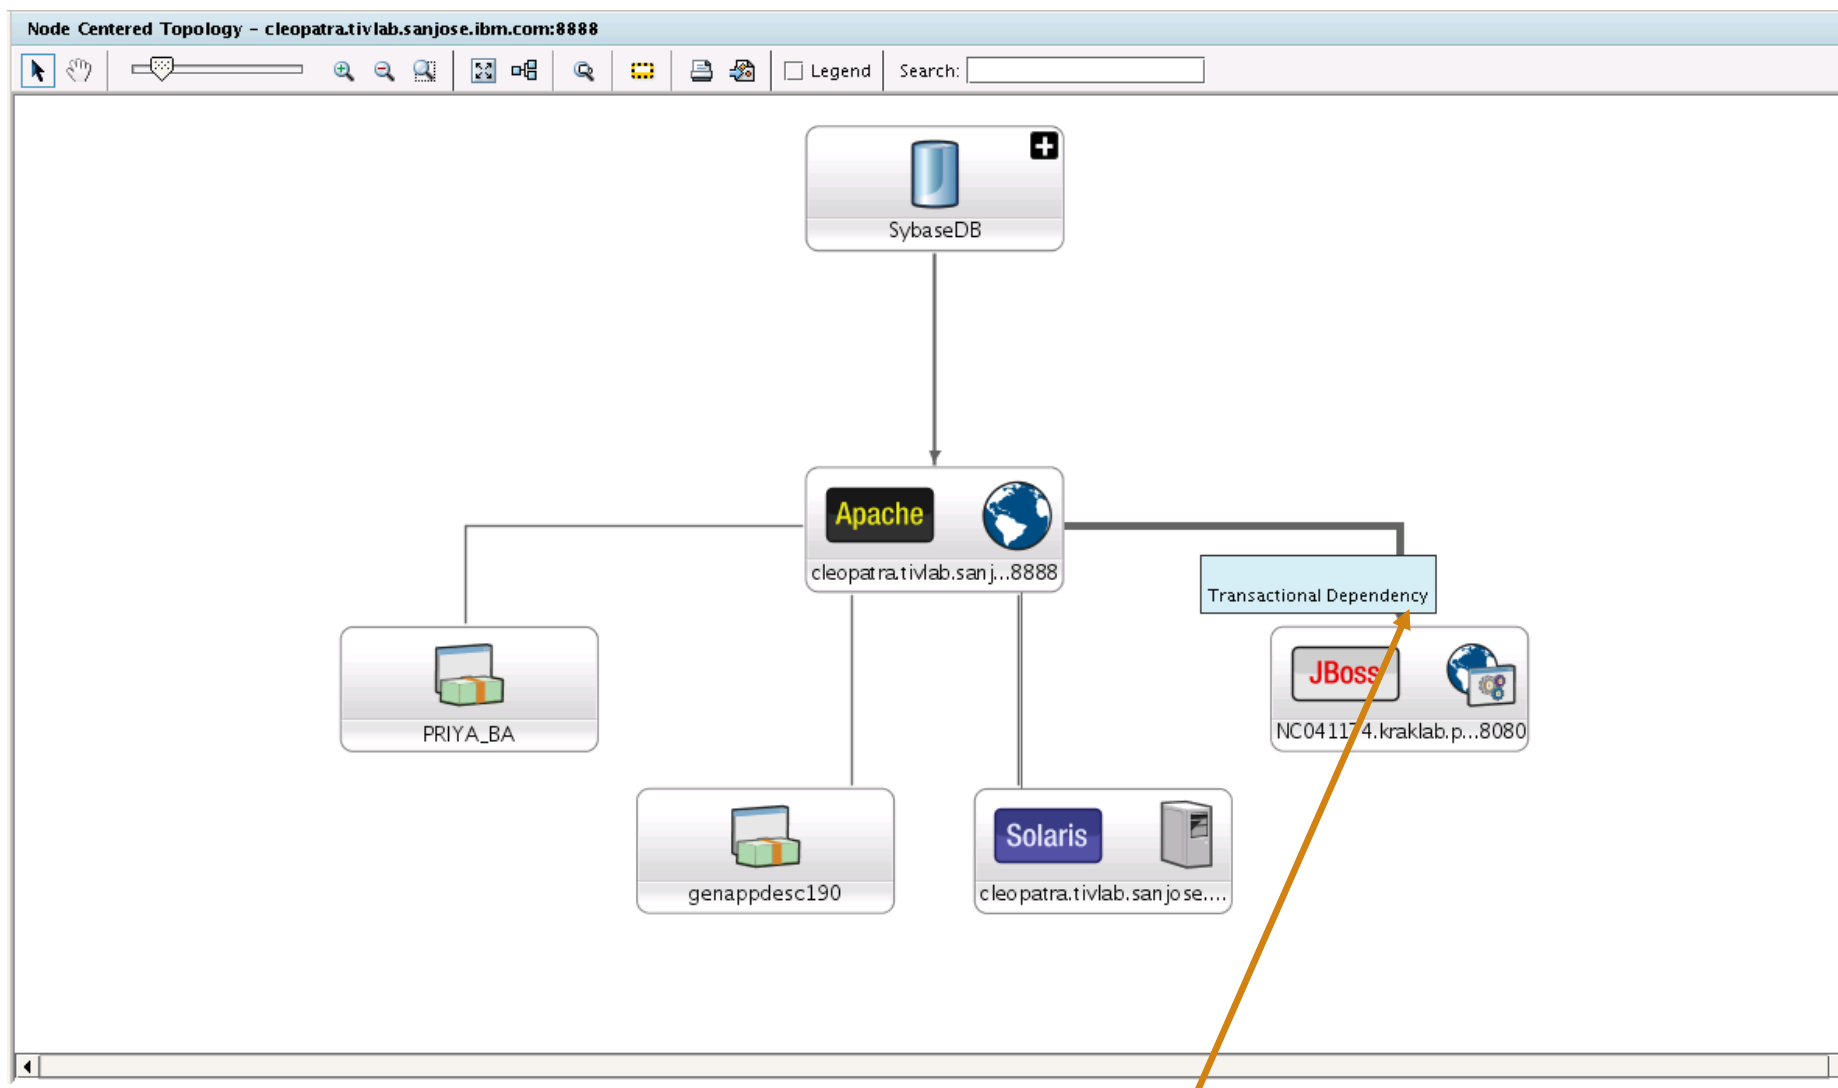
Node Centered Topology - cleopatra.tivlab.sanjose.ibm.com:8888

Legend Search:

SybaseDB

Apache

cleopatra.tivlab.sanj...8888

Transactional Dependency

PRIYA_BA

JBoss

NC041174.kraklab.p...8080

genappdesc190

Solaris

cleopatra.tivlab.sanjose....